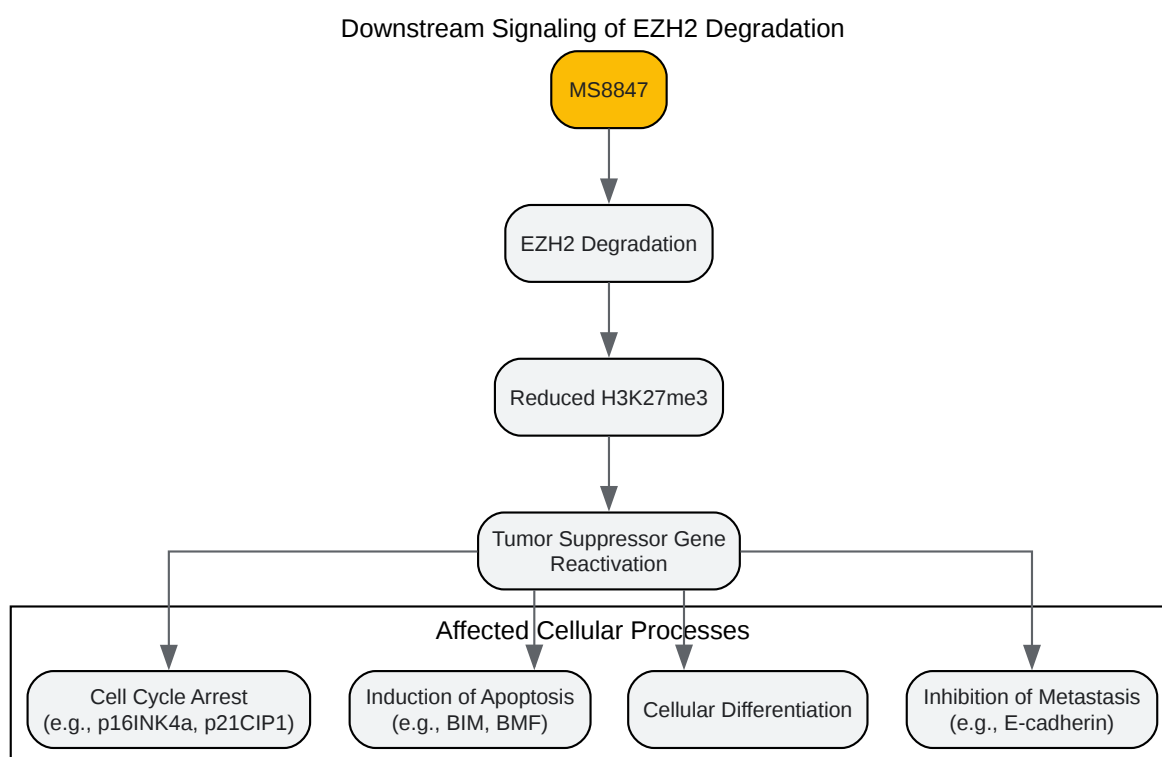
Downstream Signaling of EZH2 Degradation

MS8847

EZH2 Degradation

Reduced H3K27me3

Tumor Suppressor Gene Reactivation

Affected Cellular Processes

Cell Cycle Arrest (e.g., p16INK4a, p21CIP1)

Induction of Apoptosis (e.g., BIM, BMF)

Cellular Differentiation

Inhibition of Metastasis (e.g., E-cadherin)